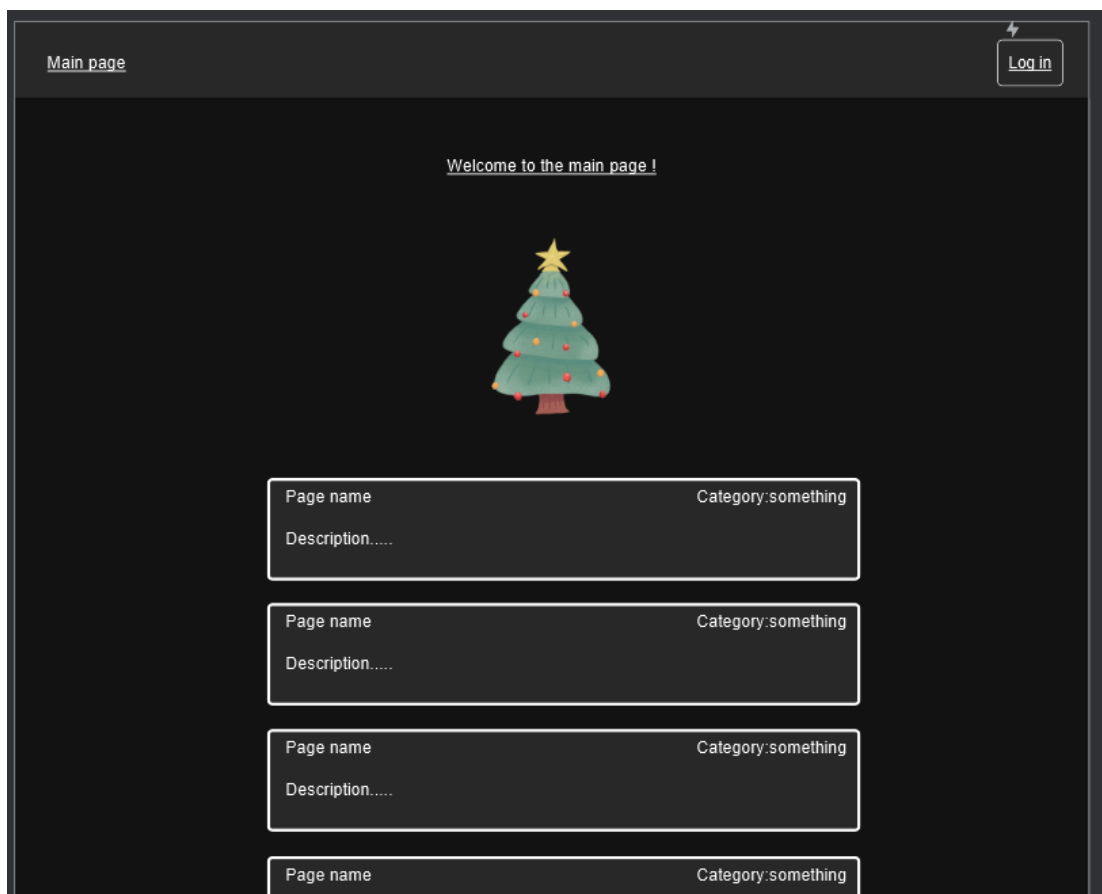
Main page

Log in

Welcome to the main page !

Page name
Category:something
Description.....

Page name
Category:something
Description.....

Page name
Category:something
Description.....

Page name
Category:something